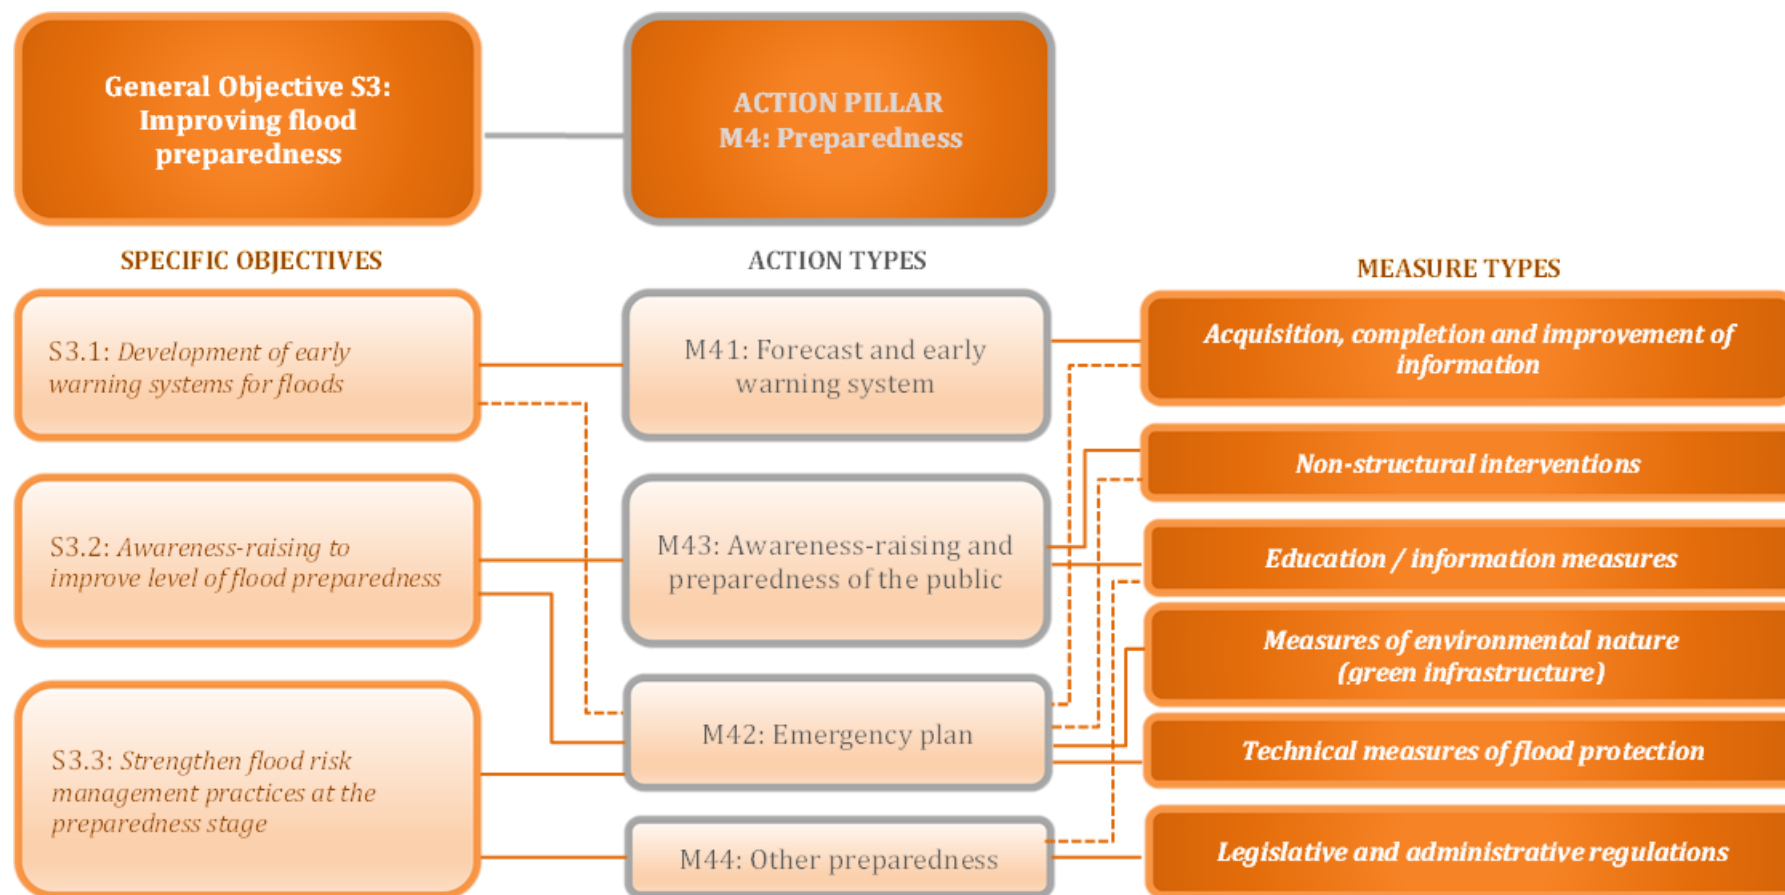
General Objective S3: Improving flood preparedness

ACTION PILLAR
M4: Preparedness

SPECIFIC OBJECTIVES

ACTION TYPES

MEASURE TYPES

S3.1: *Development of early warning systems for floods*

M41: Forecast and early warning system

*Acquisition, completion and improvement of information*

*Non-structural interventions*

S3.2: *Awareness-raising to improve level of flood preparedness*

M43: Awareness-raising and preparedness of the public

*Education / information measures*

*Measures of environmental nature (green infrastructure)*

S3.3: *Strengthen flood risk management practices at the preparedness stage*

M42: Emergency plan

*Technical measures of flood protection*

M44: Other preparedness

*Legislative and administrative regulations*